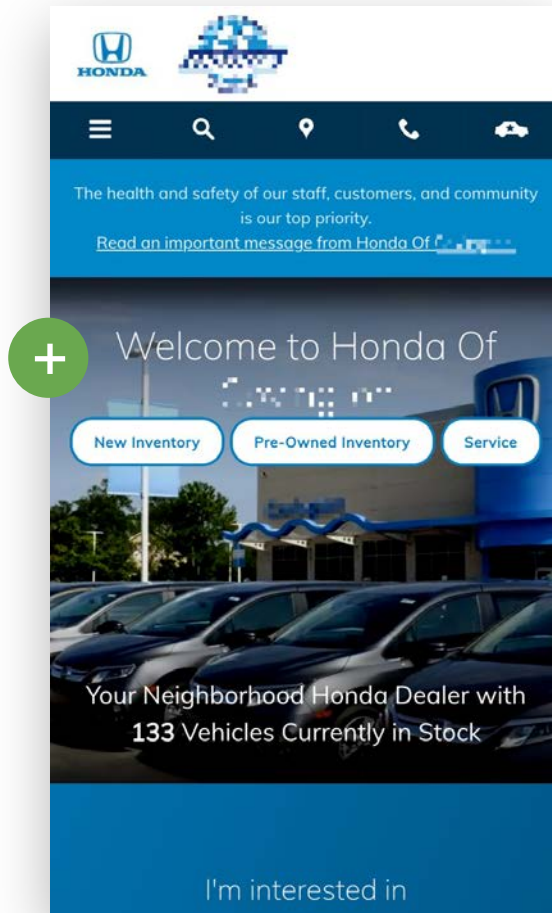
HONDA

The health and safety of our staff, customers, and community is our top priority.
Read an important message from Honda Of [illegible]

+

Welcome to Honda Of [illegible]

New Inventory
Pre-Owned Inventory
Service

Your Neighborhood Honda Dealer with 133 Vehicles Currently in Stock

I'm interested in